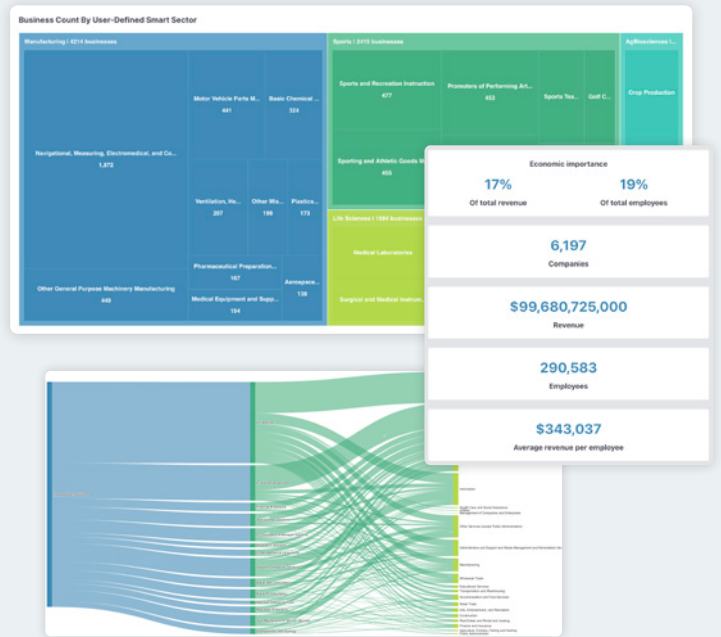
Business Count By User-Defined Smart Sector

Manufacturing | 4214 businesses

Navigational, Measuring, Electromedical, and Co...
1,872

Motor Vehicle Parts M...
441

Basic Chemical ...
324

Ventilation, He...
207

Other Mis...
196

Plastics...
173

Pharmaceutical Preparation...
167

Aerospace...
136

Medical Equipment and Supp...
104

Other General Purpose Machinery Manufacturing
649

Sports | 2415 businesses

Sports and Recreation Instruction
477

Promoters of Performing Art...
452

Sports Tea...

Golf C...

Sporting and Athletic Goods M...
455

Agribiosciences I...

Crop Production

Life Sciences | 1984 businesses

Medical Laboratories

Surgical and Medical Instrum...

Economic importance

17%
Of total revenue

19%
Of total employees

6,197
Companies

$99,680,725,000
Revenue

290,583
Employees

$343,037
Average revenue per employee

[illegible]